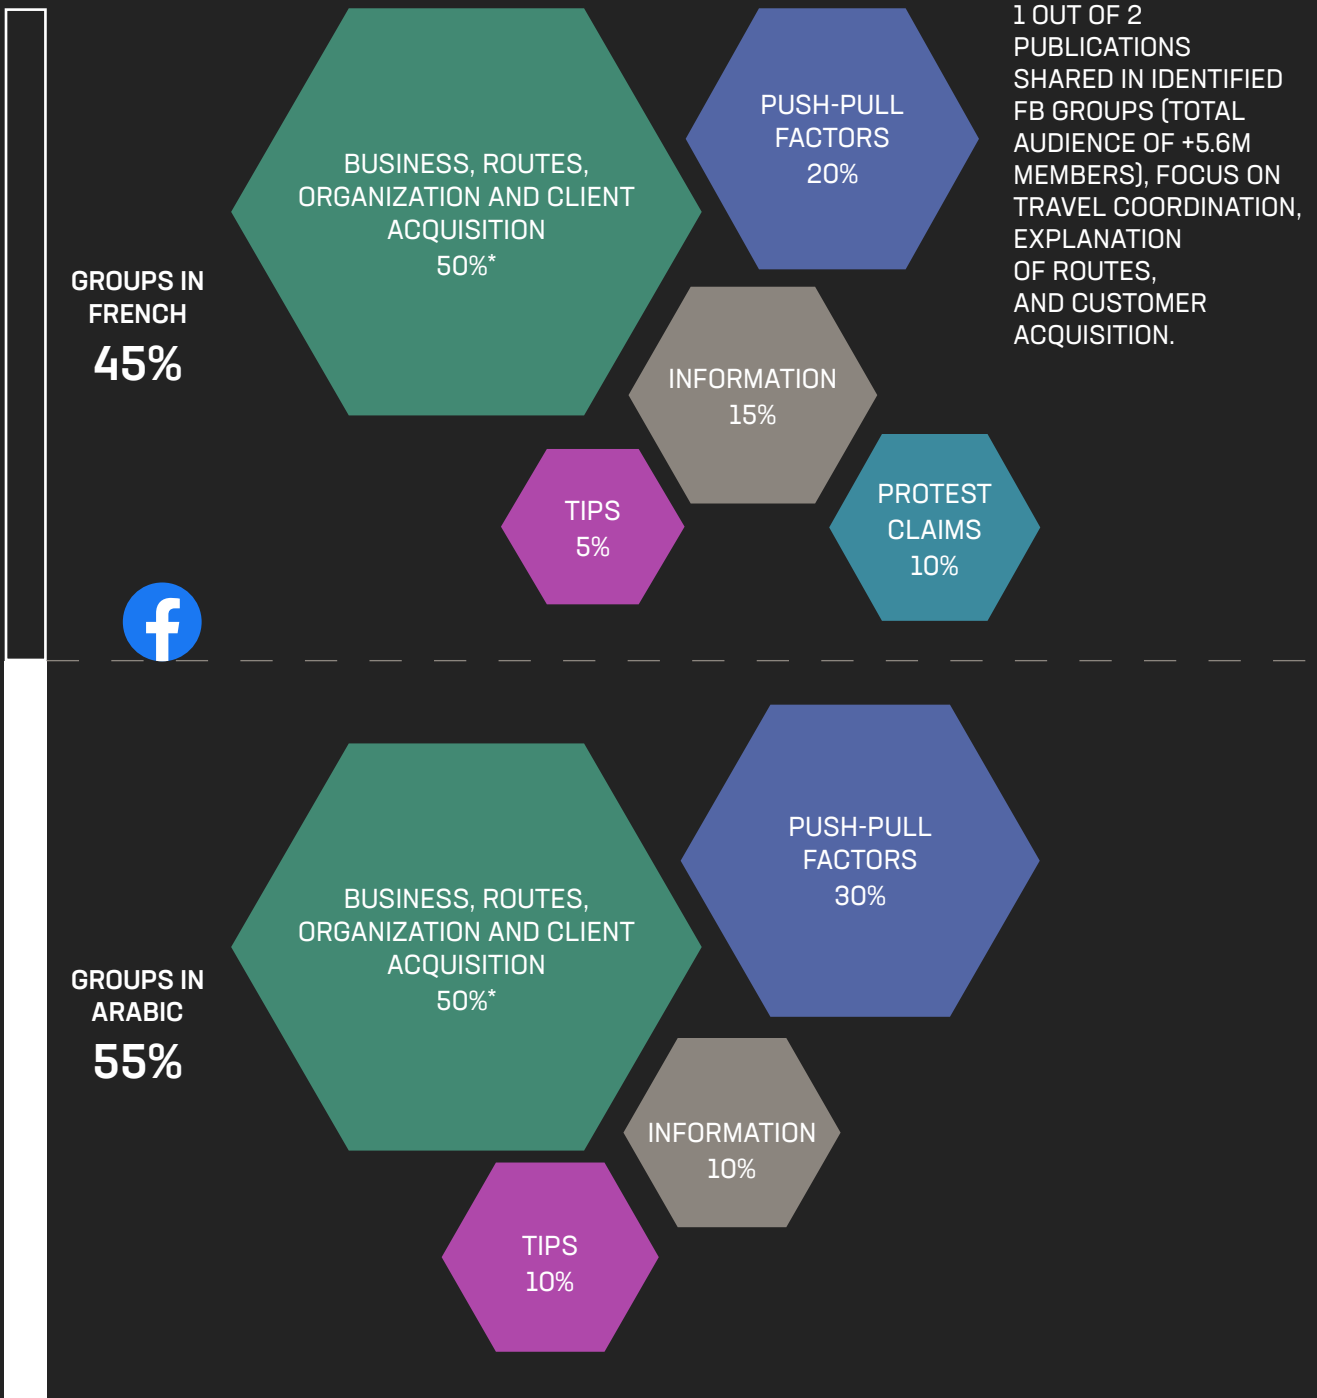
GROUPS IN FRENCH
45%

BUSINESS, ROUTES, ORGANIZATION AND CLIENT ACQUISITION
50%*

PUSH-PULL FACTORS
20%

1 OUT OF 2 PUBLICATIONS SHARED IN IDENTIFIED FB GROUPS (TOTAL AUDIENCE OF +5.6M MEMBERS), FOCUS ON TRAVEL COORDINATION, EXPLANATION OF ROUTES, AND CUSTOMER ACQUISITION.

INFORMATION
15%

TIPS
5%

PROTEST CLAIMS
10%

GROUPS IN ARABIC
55%

BUSINESS, ROUTES, ORGANIZATION AND CLIENT ACQUISITION
50%*

PUSH-PULL FACTORS
30%

INFORMATION
10%

TIPS
10%